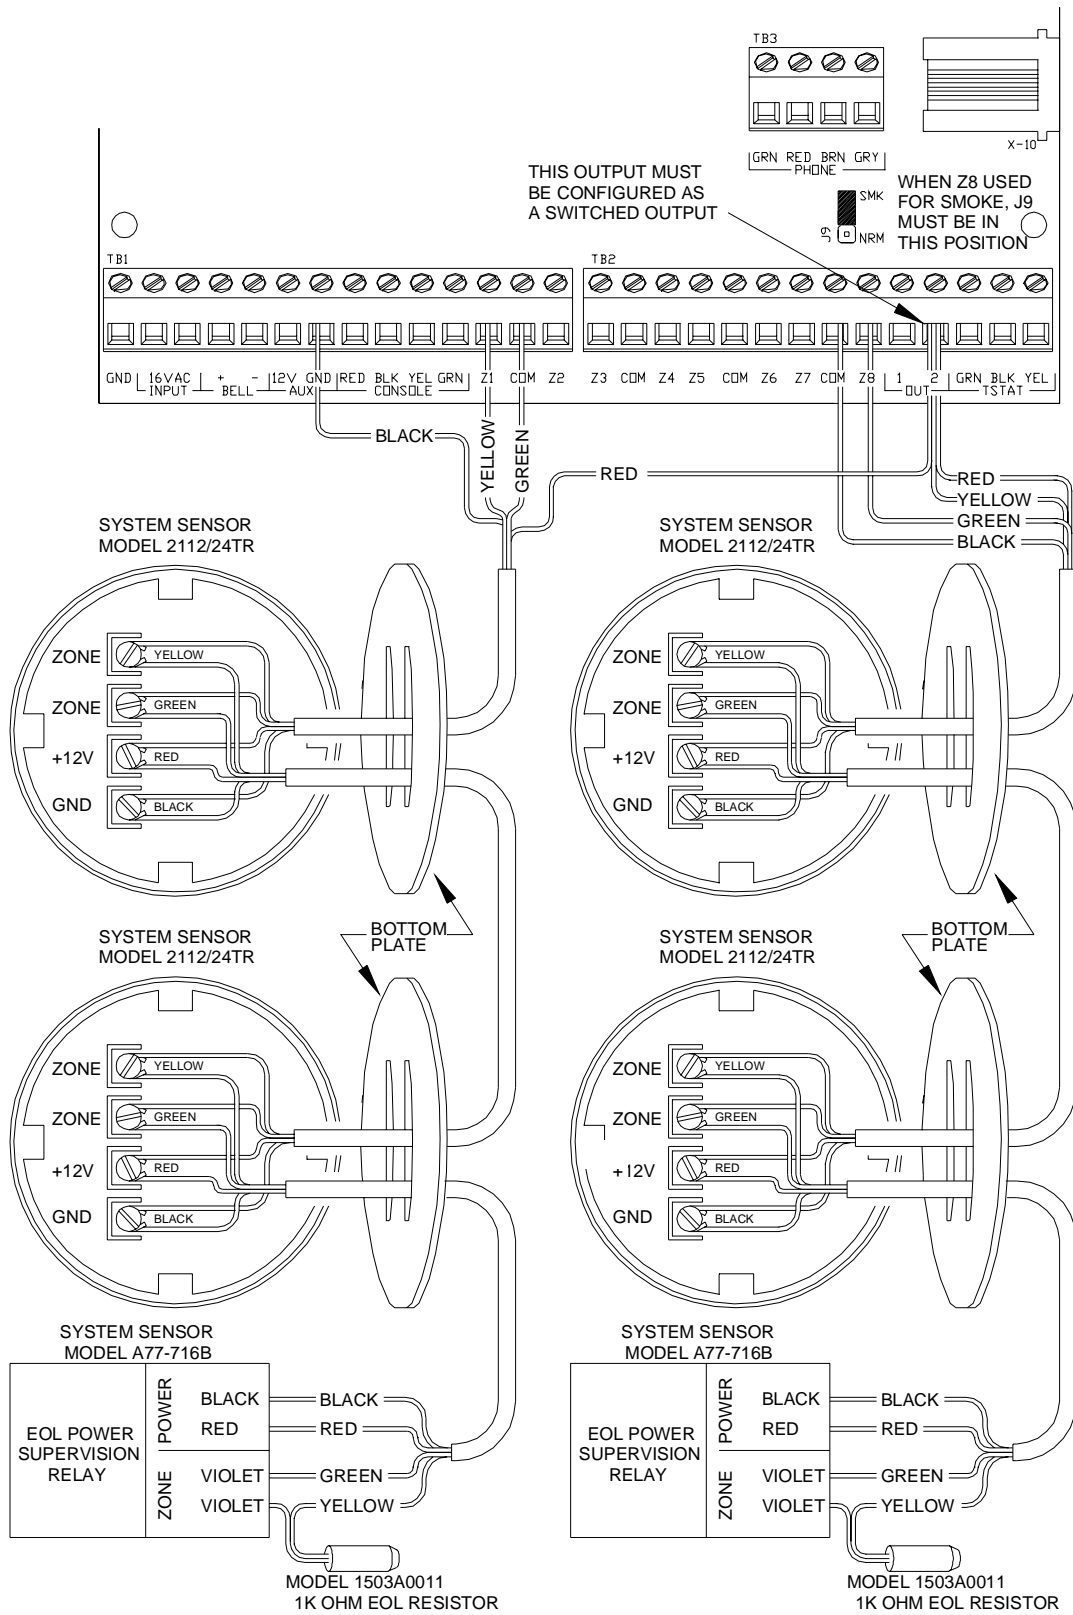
TB3

GRN RED BRN GRY
PHONE

X-10

THIS OUTPUT MUST BE CONFIGURED AS A SWITCHED OUTPUT

SMK
J9
NRM

WHEN Z8 USED FOR SMOKE, J9 MUST BE IN THIS POSITION

TB1

GND 16VAC INPUT + BELL - 12V AUX GND RED BLK YEL GRN CONSOLE Z1 COM Z2

TB2

Z3 COM Z4 Z5 COM Z6 Z7 COM Z8 1 OUT 2 GRN BLK YEL TSTAT

BLACK
YELLOW
GREEN
RED

RED
YELLOW
GREEN
BLACK

SYSTEM SENSOR
MODEL 2112/24TR

ZONE YELLOW
ZONE GREEN
+12V RED
GND BLACK

SYSTEM SENSOR
MODEL 2112/24TR

ZONE YELLOW
ZONE GREEN
+12V RED
GND BLACK

BOTTOM PLATE

BOTTOM PLATE

SYSTEM SENSOR
MODEL 2112/24TR

ZONE YELLOW
ZONE GREEN
+12V RED
GND BLACK

SYSTEM SENSOR
MODEL 2112/24TR

ZONE YELLOW
ZONE GREEN
+12V RED
GND BLACK

SYSTEM SENSOR
MODEL A77-716B

EOL POWER SUPERVISION RELAY
POWER BLACK BLACK
RED RED
ZONE VIOLET GREEN
VIOLET YELLOW

MODEL 1503A0011
1K OHM EOL RESISTOR

SYSTEM SENSOR
MODEL A77-716B

EOL POWER SUPERVISION RELAY
POWER BLACK BLACK
RED RED
ZONE VIOLET GREEN
VIOLET YELLOW

MODEL 1503A0011
1K OHM EOL RESISTOR